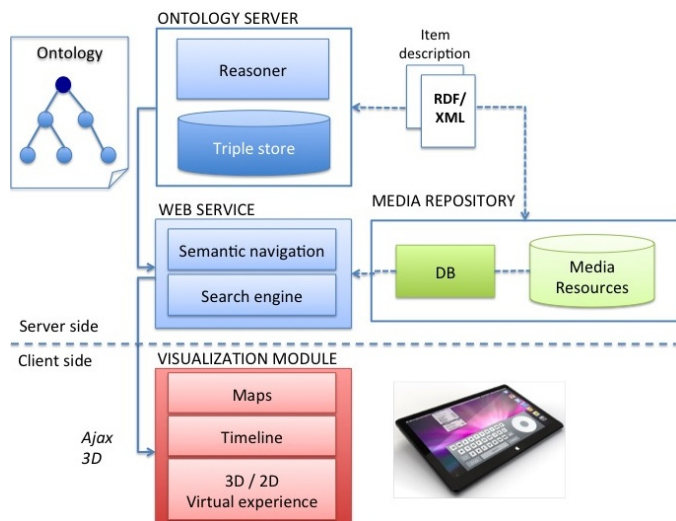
Ontology

ONTOLOGY SERVER

Reasoner

Triple store

Item description

RDF/ XML

MEDIA REPOSITORY

WEB SERVICE

Semantic navigation

Search engine

DB

Media Resources

Server side

Client side

VISUALIZATION MODULE

Maps

Timeline

3D / 2D Virtual experience

Ajax 3D